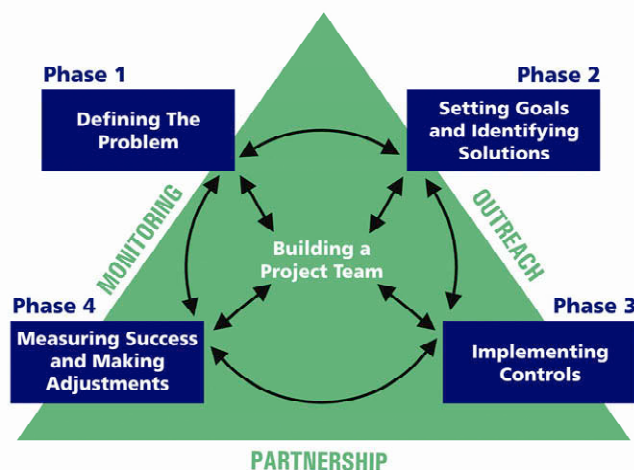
Phase 1

Defining The Problem

Phase 2

Setting Goals and Identifying Solutions

MONITORING

OUTREACH

Building a Project Team

Phase 4

Measuring Success and Making Adjustments

Phase 3

Implementing Controls

PARTNERSHIP